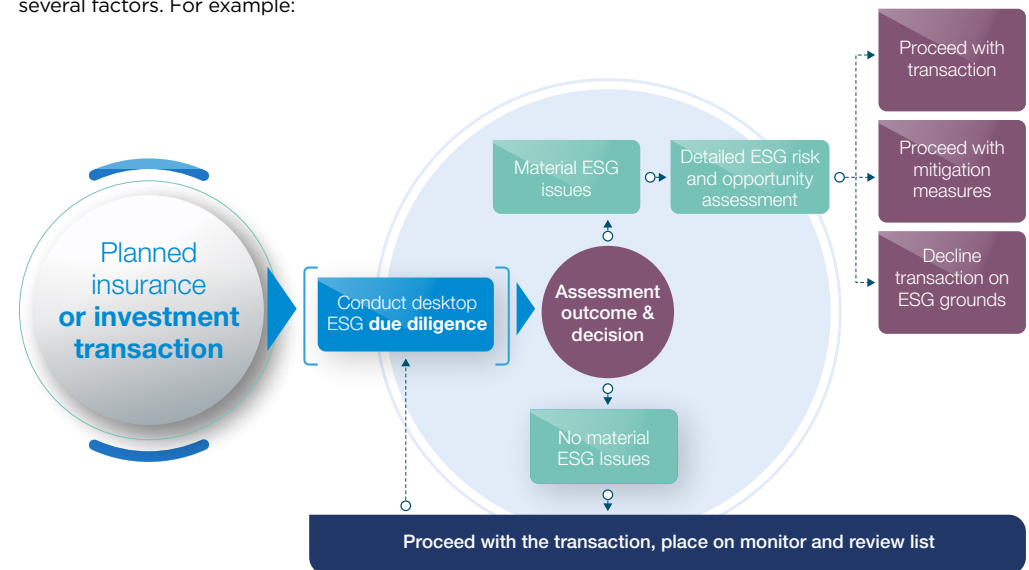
several factors. For example:

Planned insurance or investment transaction

Conduct desktop ESG due diligence

Assessment outcome & decision

Material ESG issues

Detailed ESG risk and opportunity assessment

Proceed with transaction

Proceed with mitigation measures

Decline transaction on ESG grounds

No material ESG Issues

Proceed with the transaction, place on monitor and review list